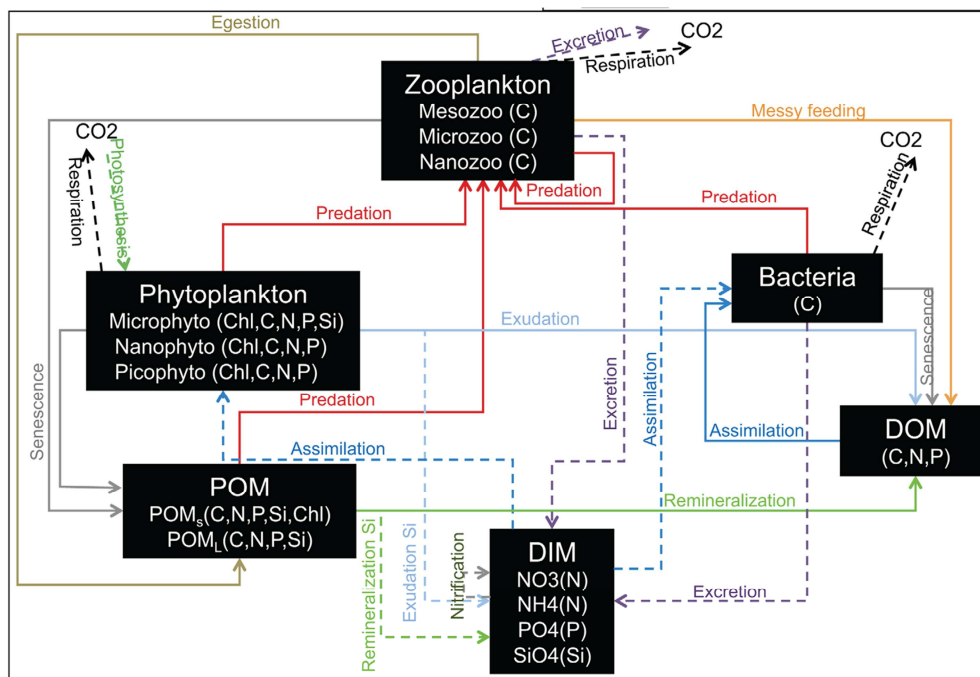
Egestion

Excretion

CO2

Respiration

Zooplankton
Mesozoo (C)
Microzoo (C)
Nanozoo (C)

Messy feeding

CO2

Respiration

Photosynthesis

CO2

Respiration

Predation

Predation

Predation

Bacteria
(C)

Phytoplankton
Microphyto (Chl,C,N,P,Si)
Nanophyto (Chl,C,N,P)
Picophyto (Chl,C,N,P)

Exudation

Senescence

Excretion

Assimilation

Predation

Senescence

Assimilation

DOM
(C,N,P)

Assimilation

POM
POM$_s$(C,N,P,Si,Chl)
POM$_L$(C,N,P,Si)

Remineralization

Remineralization Si

Exudation Si

Nitrification

DIM
NO3(N)
NH4(N)
PO4(P)
SiO4(Si)

Excretion